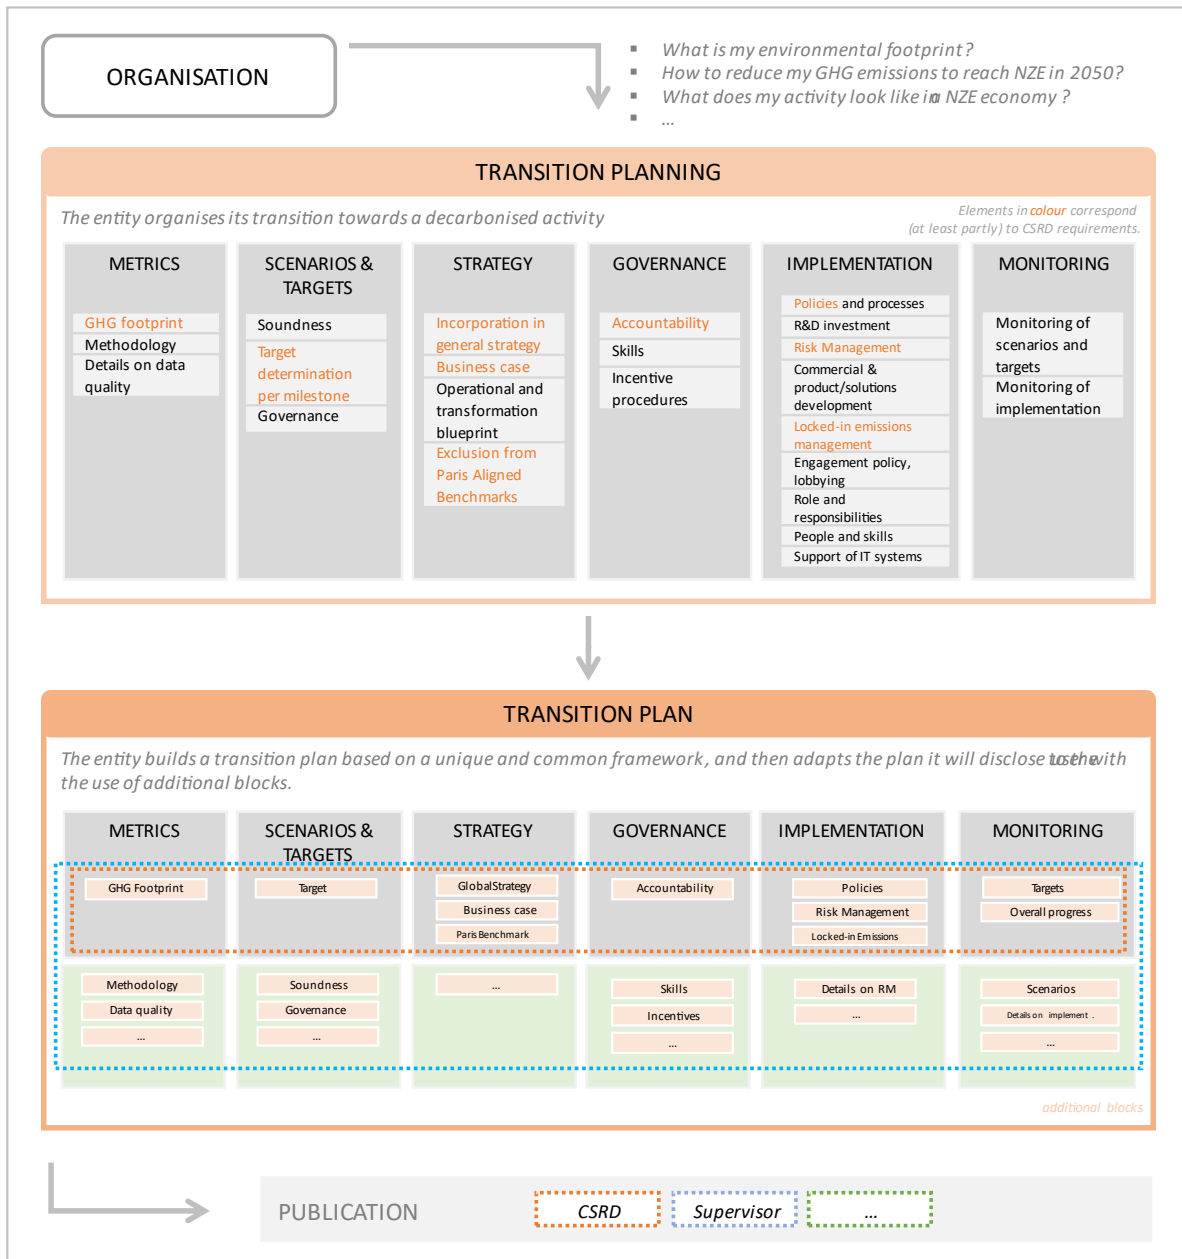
ORGANISATION

- What is my environmental footprint?
- How to reduce my GHG emissions to reach NZE in 2050?
- What does my activity look like in a NZE economy?
- ...

TRANSITION PLANNING

The entity organises its transition towards a decarbonised activity

Elements in colour correspond (at least partly) to CSRD requirements.

| METRICS | SCENARIOS & TARGETS | STRATEGY | GOVERNANCE | IMPLEMENTATION | MONITORING |
|---|---|---|---|---|---|
| GHG footprint | Soundness | Incorporation in general strategy | Accountability | Policies and processes | Monitoring of scenarios and targets |
| Methodology | Target determination per milestone | Business case | Skills | R&D investment | Monitoring of implementation |
| Details on data quality | Governance | Operational and transformation blueprint | Incentive procedures | Risk Management | |
| | | Exclusion from Paris Aligned Benchmarks | | Commercial & product/solutions development | |
| | | | | Locked-in emissions management | |
| | | | | Engagement policy, lobbying | |
| | | | | Role and responsibilities | |
| | | | | People and skills | |
| | | | | Support of IT systems | |

TRANSITION PLAN

The entity builds a transition plan based on a unique and common framework, and then adapts the plan it will disclose to the use with the use of additional blocks.

| METRICS | SCENARIOS & TARGETS | STRATEGY | GOVERNANCE | IMPLEMENTATION | MONITORING |
|---|---|---|---|---|---|
| GHG Footprint | Target | Global Strategy | Accountability | Policies | Targets |
| | | Business case | | Risk Management | Overall progress |
| | | Paris Benchmark | | Locked-in Emissions | |
| Methodology | Soundness | ... | Skills | Details on RM | Scenarios |
| Data quality | Governance | | Incentives | ... | Details on implement. |
| ... | ... | | ... | | ... |

additional blocks

PUBLICATION CSRD Supervisor ...